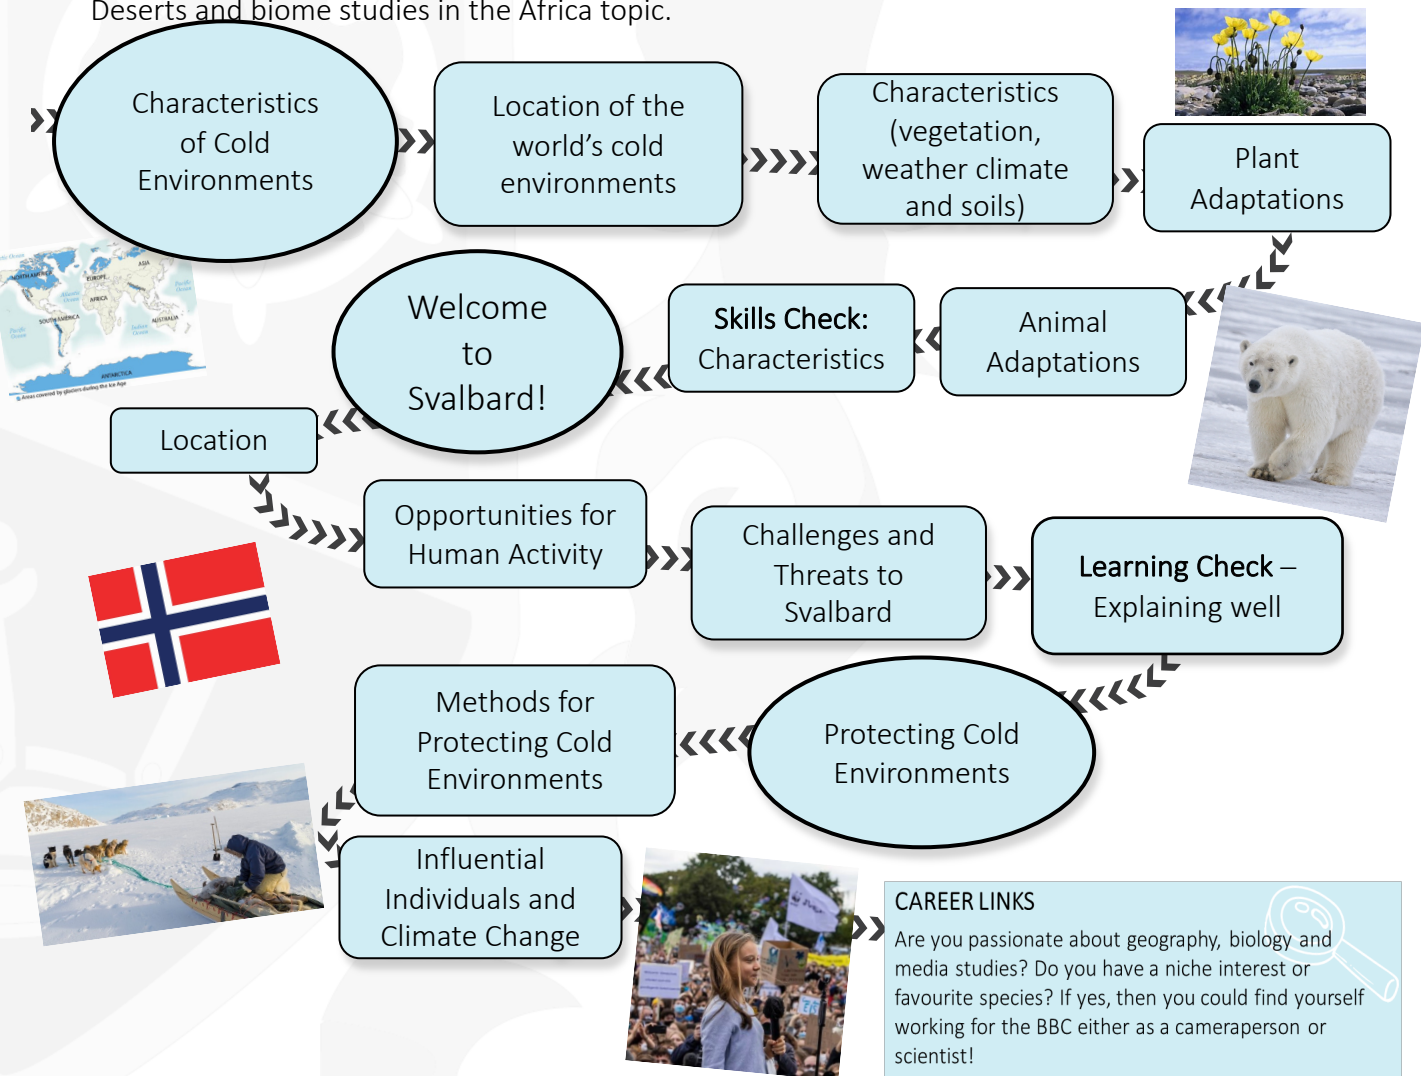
Deserts and biome studies in the Africa topic.

Characteristics of Cold Environments

Location of the world's cold environments

Characteristics (vegetation, weather climate and soils)

Plant Adaptations

Animal Adaptations

Skills Check: Characteristics

Welcome to Svalbard!

Location

Opportunities for Human Activity

Challenges and Threats to Svalbard

Learning Check – Explaining well

Protecting Cold Environments

Methods for Protecting Cold Environments

Influential Individuals and Climate Change

CAREER LINKS
Are you passionate about geography, biology and media studies? Do you have a niche interest or favourite species? If yes, then you could find yourself working for the BBC either as a cameraperson or scientist!